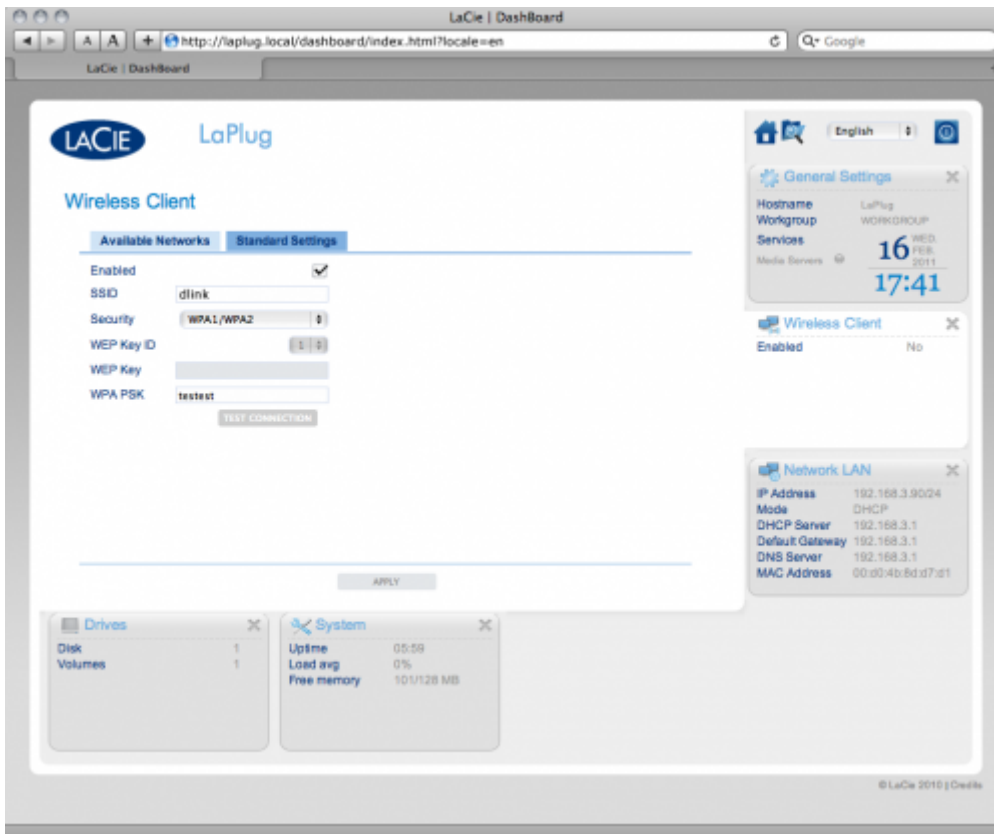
LaCie | DashBoard

A A + http://laplug.local/dashboard/index.html?locale=en

Q• Google

LaCie | DashBoard

LACIE LaPlug

Wireless Client

Available Networks | Standard Settings

Enabled ✓

SSID dlink

Security WPA1/WPA2

WEP Key ID 1

WEP Key

WPA PSK testest

TEST CONNECTION

APPLY

English

General Settings

Hostname LaPlug
Workgroup WORKGROUP
Services
Media Servers

16 WED. FEB. 2011

17:41

Wireless Client

Enabled No

Network LAN

IP Address 192.168.3.90/24
Mode DHCP
DHCP Server 192.168.3.1
Default Gateway 192.168.3.1
DNS Server 192.168.3.1
MAC Address 00:d0:4b:8d:d7:d1

Drives

Disk 1
Volumes 1

System

Uptime 05:59
Load avg 0%
Free memory 101/128 MB

© LaCie 2010 | Credits